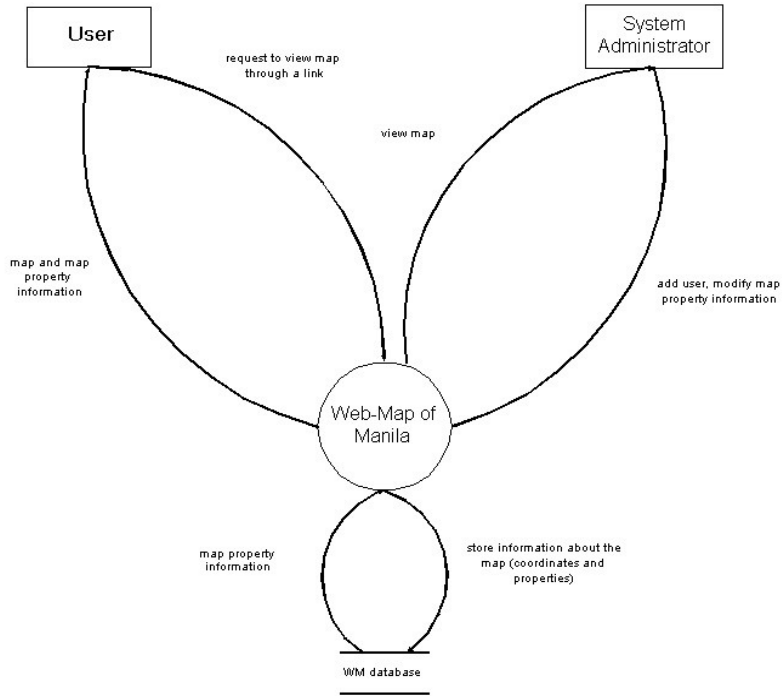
User

request to view map through a link

System Administrator

view map

map and map property information

add user, modify map property information

Web-Map of Manila

map property information

store information about the map (coordinates and properties)

WM database